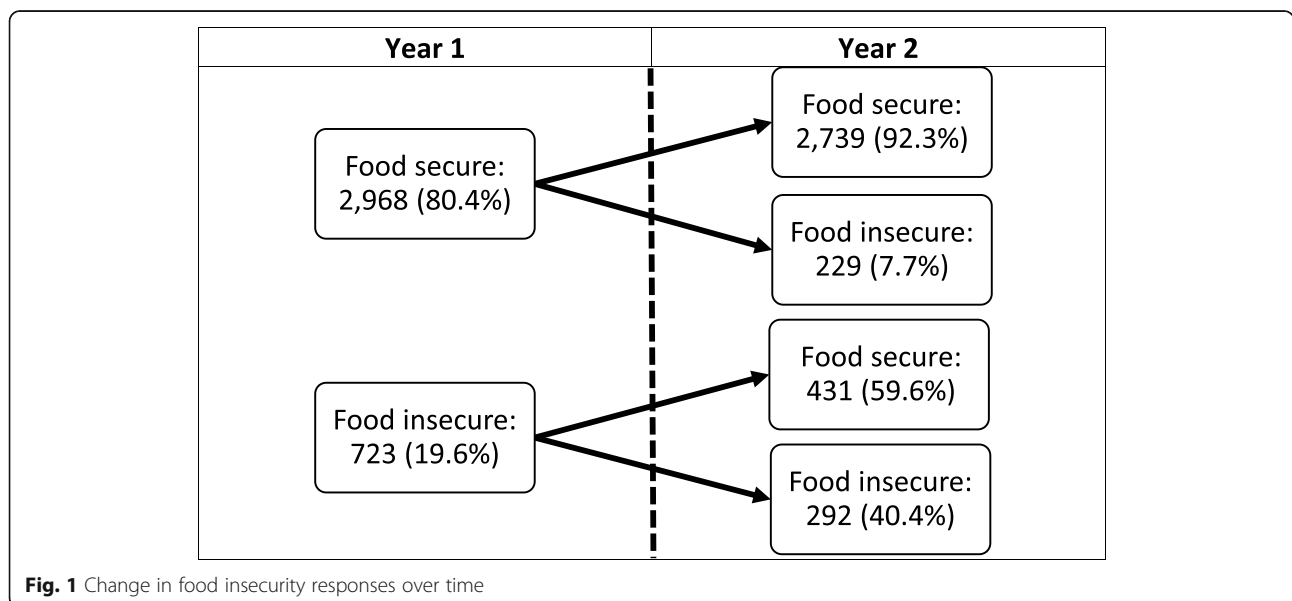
Year 1

Year 2

Food secure: 2,968 (80.4%)

Food secure: 2,739 (92.3%)

Food insecure: 229 (7.7%)

Food insecure: 723 (19.6%)

Food secure: 431 (59.6%)

Food insecure: 292 (40.4%)

**Fig. 1** Change in food insecurity responses over time